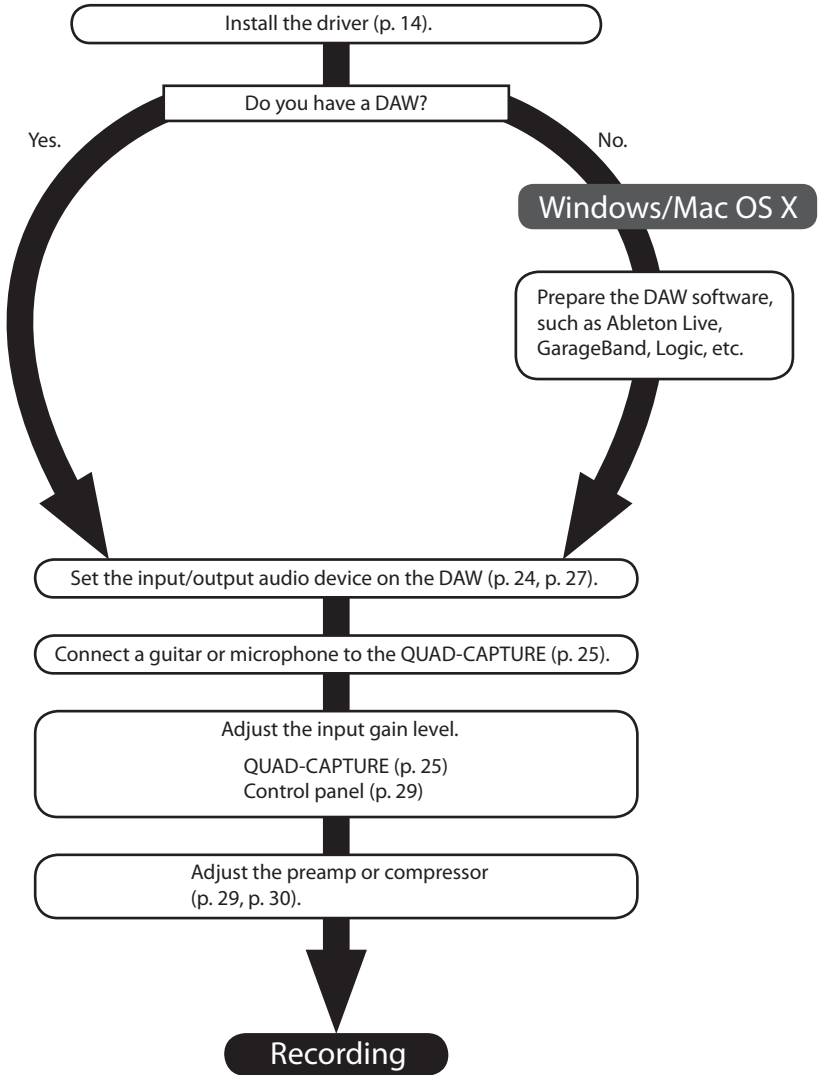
Install the driver (p. 14).

Do you have a DAW?

Yes.

No.

Windows/Mac OS X

Prepare the DAW software, such as Ableton Live, GarageBand, Logic, etc.

Set the input/output audio device on the DAW (p. 24, p. 27).

Connect a guitar or microphone to the QUAD-CAPTURE (p. 25).

Adjust the input gain level.

QUAD-CAPTURE (p. 25)
Control panel (p. 29)

Adjust the preamp or compressor (p. 29, p. 30).

Recording